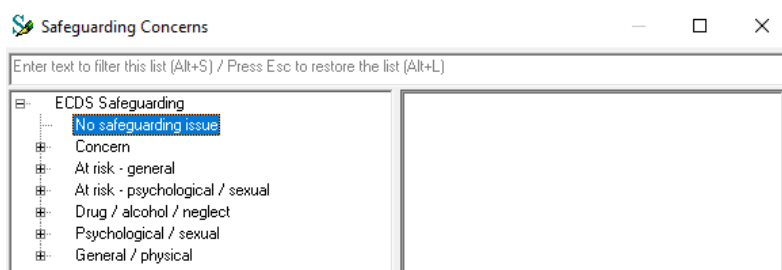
Safeguarding Concerns

Enter text to filter this list (Alt+S) / Press Esc to restore the list (Alt+L)

ECDS Safeguarding
No safeguarding issue
Concern
At risk - general
At risk - psychological / sexual
Drug / alcohol / neglect
Psychological / sexual
General / physical